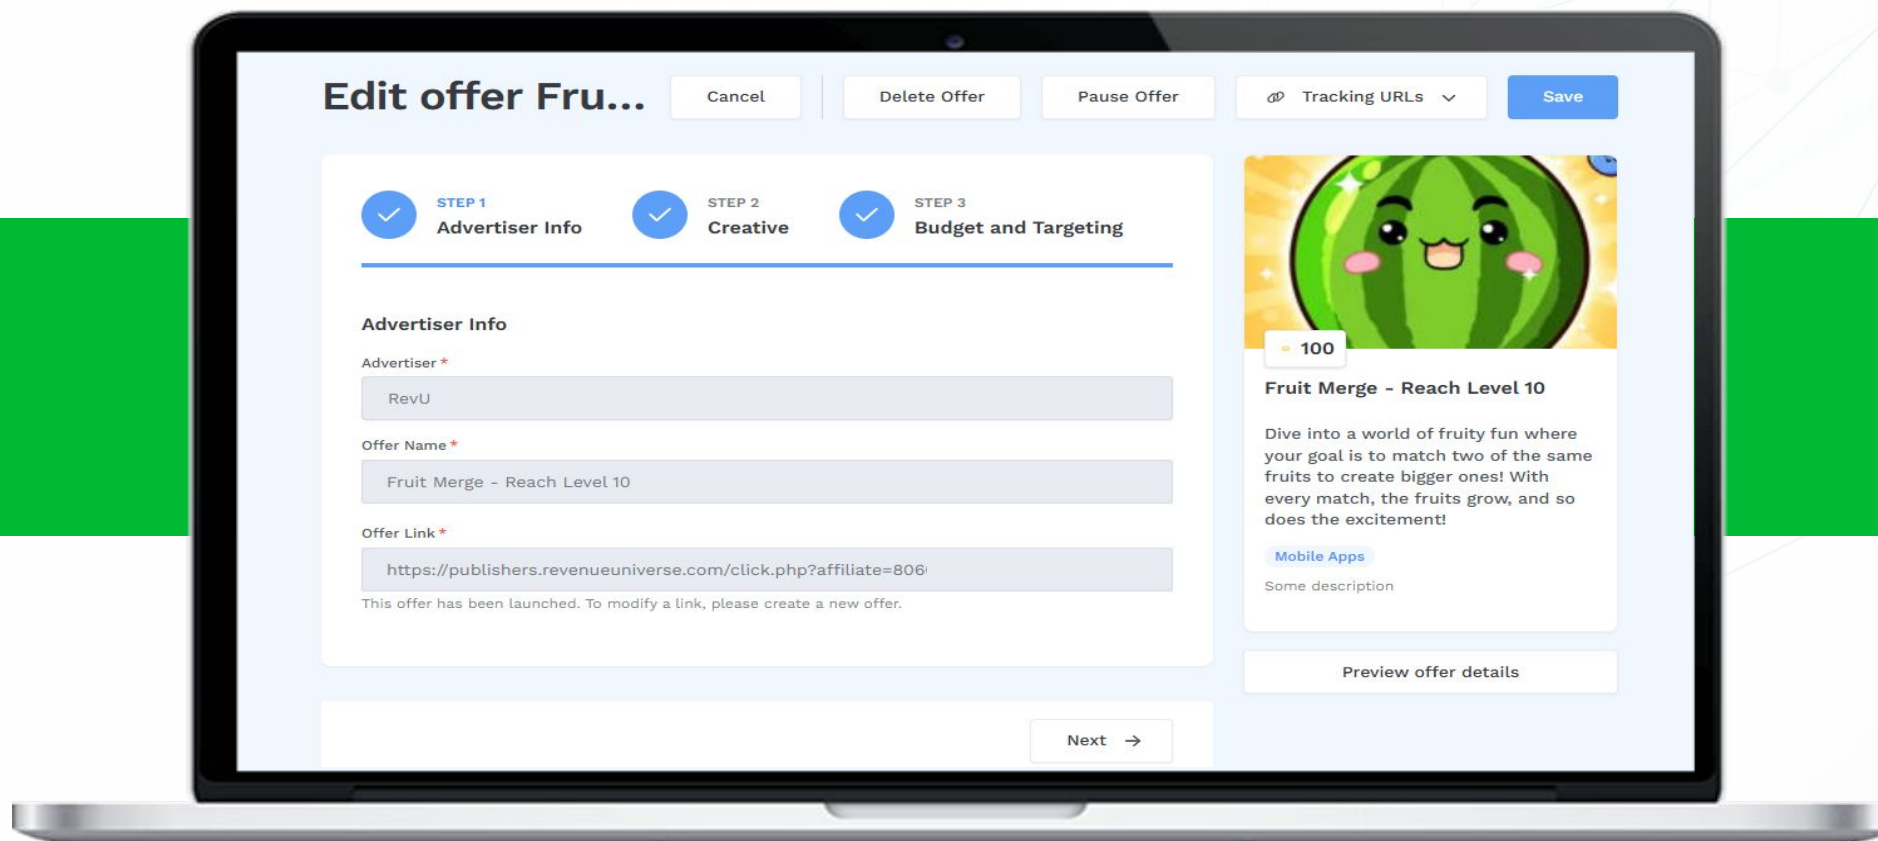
Edit offer Fru...

Cancel

Delete Offer

Pause Offer

Tracking URLs

Save

STEP 1
Advertiser Info

STEP 2
Creative

STEP 3
Budget and Targeting

Advertiser Info

Advertiser *

RevU

Offer Name *

Fruit Merge - Reach Level 10

Offer Link *

https://publishers.revenueuniverse.com/click.php?affiliate=806

This offer has been launched. To modify a link, please create a new offer.

Next

100

Fruit Merge - Reach Level 10

Dive into a world of fruity fun where your goal is to match two of the same fruits to create bigger ones! With every match, the fruits grow, and so does the excitement!

Mobile Apps

Some description

Preview offer details